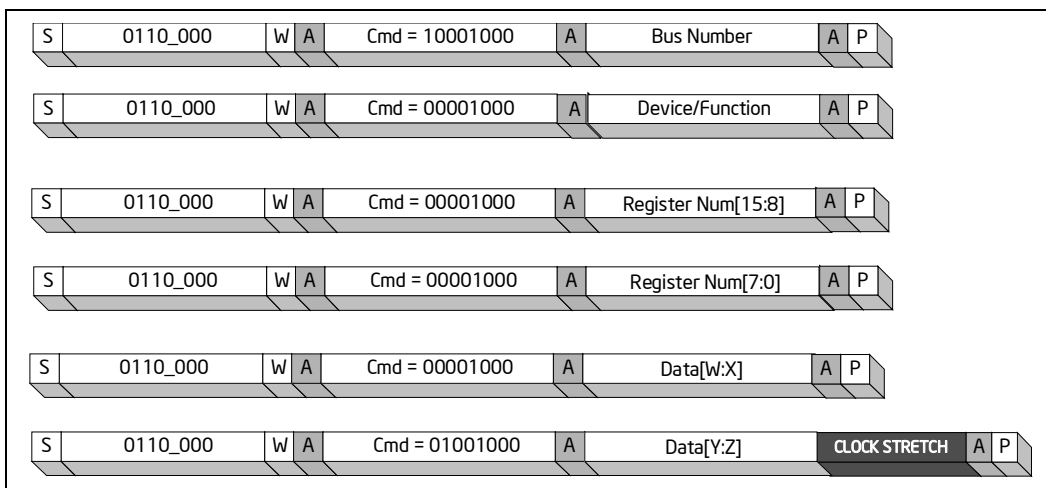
| S | 0110_000 | W | A | Cmd = 10001000 | A | Bus Number | A | P |
|---|---|---|---|---|---|---|---|---|

| S | 0110_000 | W | A | Cmd = 00001000 | A | Device/Function | A | P |
|---|---|---|---|---|---|---|---|---|

| S | 0110_000 | W | A | Cmd = 00001000 | A | Register Num[15:8] | A | P |
|---|---|---|---|---|---|---|---|---|

| S | 0110_000 | W | A | Cmd = 00001000 | A | Register Num[7:0] | A | P |
|---|---|---|---|---|---|---|---|---|

| S | 0110_000 | W | A | Cmd = 00001000 | A | Data[W:X] | A | P |
|---|---|---|---|---|---|---|---|---|

| S | 0110_000 | W | A | Cmd = 01001000 | A | Data[Y:Z] | CLOCK STRETCH | A | P |
|---|---|---|---|---|---|---|---|---|---|